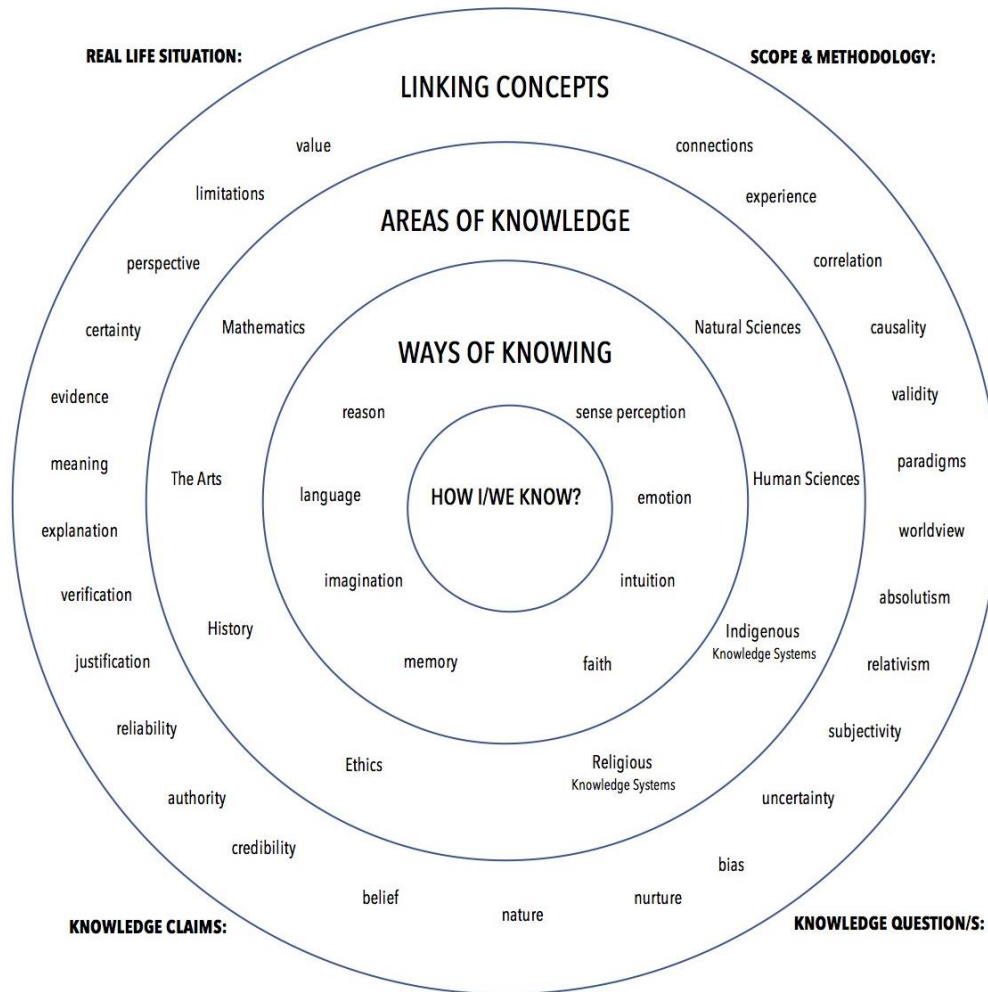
REAL LIFE SITUATION:

SCOPE & METHODOLOGY:

LINKING CONCEPTS

value

connections

limitations

experience

perspective

correlation

certainty

causality

evidence

validity

meaning

paradigms

explanation

worldview

verification

absolutism

justification

relativism

reliability

subjectivity

authority

uncertainty

credibility

bias

belief

nature

nurture

AREAS OF KNOWLEDGE

Mathematics

Natural Sciences

The Arts

Human Sciences

History

Indigenous Knowledge Systems

Ethics

Religious Knowledge Systems

WAYS OF KNOWING

reason

sense perception

language

emotion

imagination

intuition

memory

faith

HOW I/WE KNOW?

KNOWLEDGE CLAIMS:

KNOWLEDGE QUESTION/S: